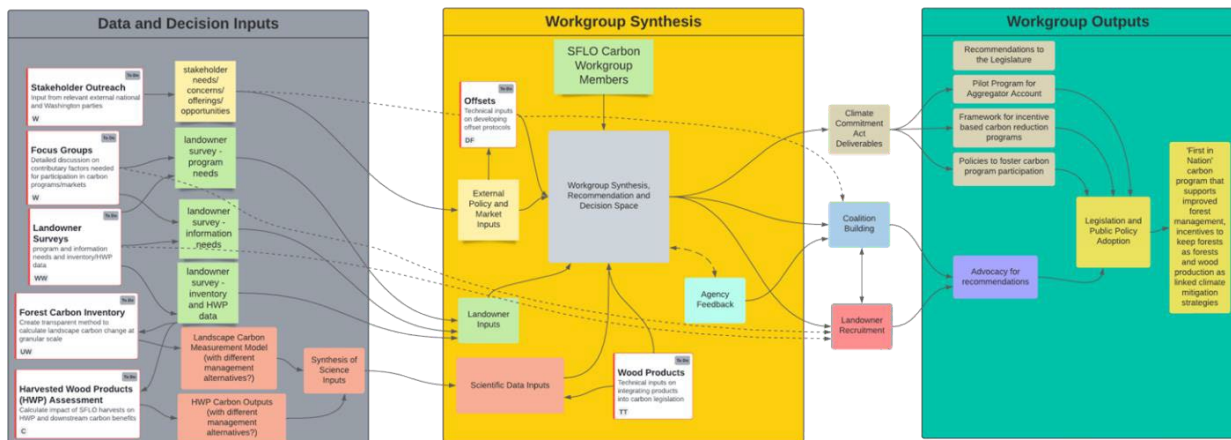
Data and Decision Inputs

To do
Stakeholder Outreach
Input from relevant external national and Washington parties
W

stakeholder needs/ concerns/ offerings/ opportunities

To do
Focus Groups
Detailed discussion on contributary factors needed for participation in carbon programs/markets
W

landowner survey - program needs

To do
Landowner Surveys
program and information needs and inventory/HWP data
WW

landowner survey - information needs

landowner survey - inventory and HWP data

To do
Forest Carbon Inventory
Create transparent method to calculate landscape carbon change at granular scale
UW

Landscape Carbon Measurement Model (with different management alternatives?)

To do
Harvested Wood Products (HWP) Assessment
Calculate impact of SFLO harvests on HWP and downstream carbon benefits
C

HWP Carbon Outputs (with different management alternatives?)

Synthesis of Science Inputs

Workgroup Synthesis

SFLO Carbon Workgroup Members

To do
Offsets
Technical inputs on developing offset protocols
DF

External Policy and Market Inputs

Workgroup Synthesis, Recommendation and Decision Space

Agency Feedback

Landowner Inputs

Scientific Data Inputs

To do
Wood Products
Technical inputs on integrating products into carbon legislation
TT

Climate Commitment Act Deliverables

Coalition Building

Landowner Recruitment

Workgroup Outputs

Recommendations to the Legislature

Pilot Program for Aggregator Account

Framework for incentive based carbon reduction programs

Policies to foster carbon program participation

Advocacy for recommendations

Legislation and Public Policy Adoption

'First in Nation' carbon program that supports improved forest management, incentives to keep forests as forests and wood production as linked climate mitigation strategies